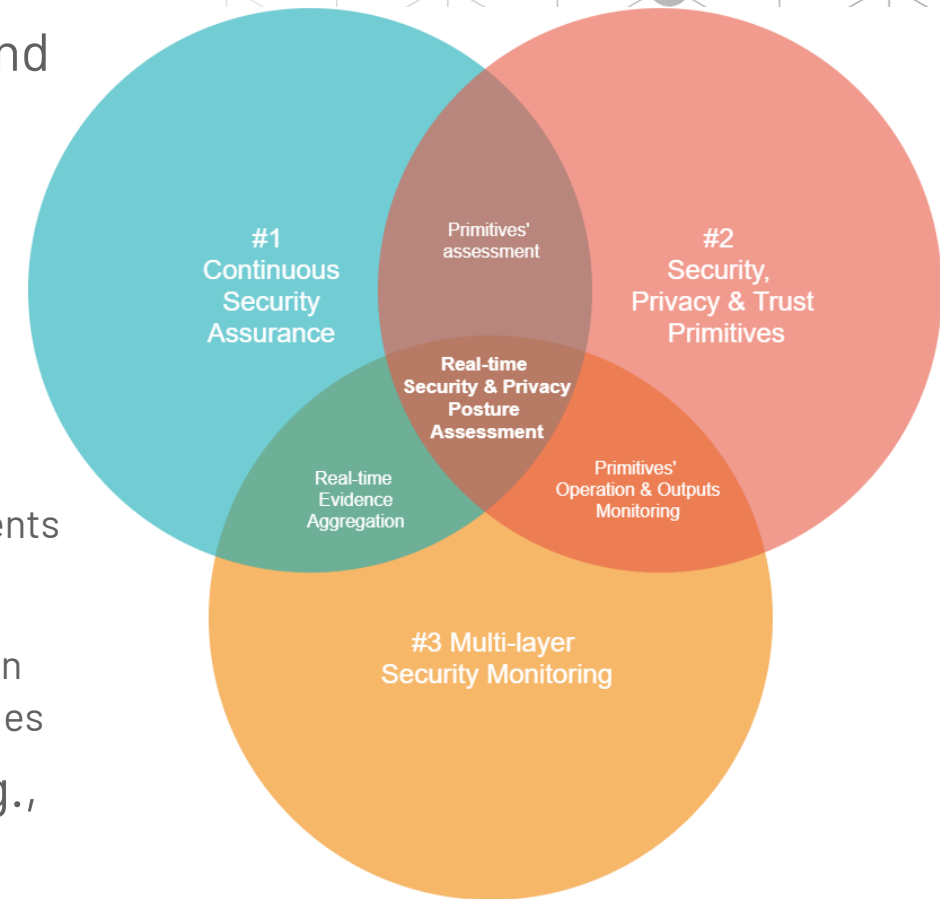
nd

ents

n
es
g.,

#1
Continuous
Security
Assurance

Primitives'
assessment

#2
Security,
Privacy & Trust
Primitives

Real-time
Security & Privacy
Posture
Assessment

Real-time
Evidence
Aggregation

Primitives'
Operation & Outputs
Monitoring

#3 Multi-layer
Security Monitoring